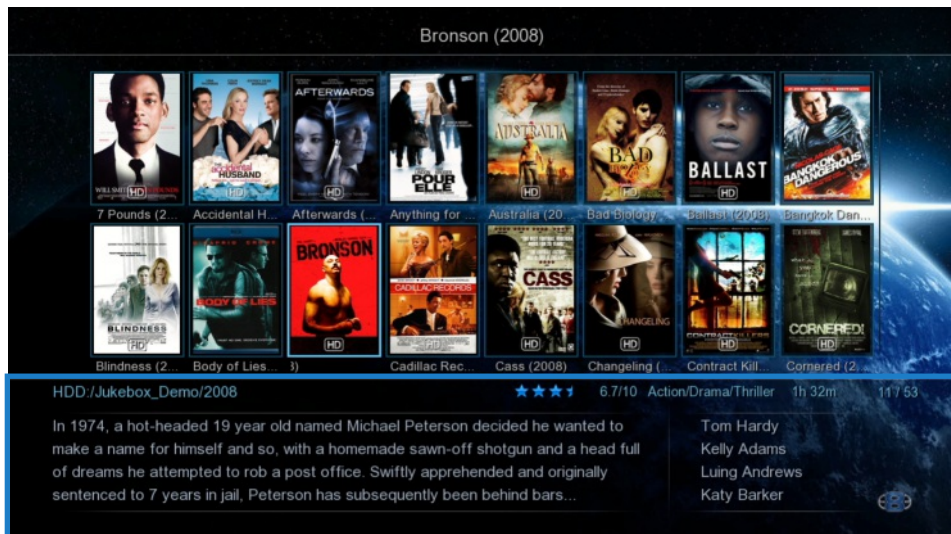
Bronson (2008)

WILL SMITH
HD
7 Pounds (2...

THE ACCIDENTAL HUSBAND
HD
Accidental H...

AFTERWARDS
HD
Afterwards (...

POUR ELLE
Anything for ...

AUSTRALIA
HD
Australia (20...

BAD BIOLOGY
HD
Bad Biology

BALLAST
HD
Ballast (2008)

BANGKOK DANGEROUS
Bangkok Dan...

BLINDNESS
HD
Blindness (2...

BODY OF LIES
Body of Lies...

BRONSON
HD
3)

CADILLAC RECORDS
HD
Cadillac Rec...

CASS
HD
Cass (2008)

CHANGELING
HD
Changeling (...

CONTRACT KILLERS
HD
Contract Kill...

CORNERED!
HD
Cornered (2...

HDD:/Jukebox_Demo/2008 6.7/10 Action/Drama/Thriller 1h 32m 11 / 53

In 1974, a hot-headed 19 year old named Michael Peterson decided he wanted to make a name for himself and so, with a homemade sawn-off shotgun and a head full of dreams he attempted to rob a post office. Swiftly apprehended and originally sentenced to 7 years in jail, Peterson has subsequently been behind bars...

Tom Hardy
Kelly Adams
Luing Andrews
Katy Barker